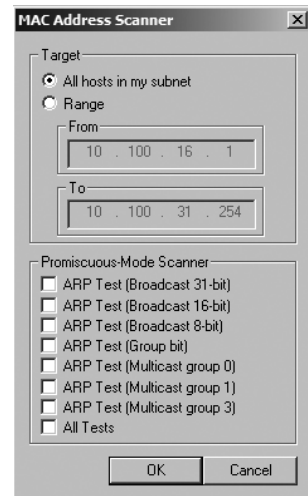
MAC Address Scanner

Target
All hosts in my subnet
Range
From
10 . 100 . 16 . 1
To
10 . 100 . 31 . 254

Promiscuous-Mode Scanner
ARP Test (Broadcast 31-bit)
ARP Test (Broadcast 16-bit)
ARP Test (Broadcast 8-bit)
ARP Test (Group bit)
ARP Test (Multicast group 0)
ARP Test (Multicast group 1)
ARP Test (Multicast group 3)
All Tests

OK
Cancel